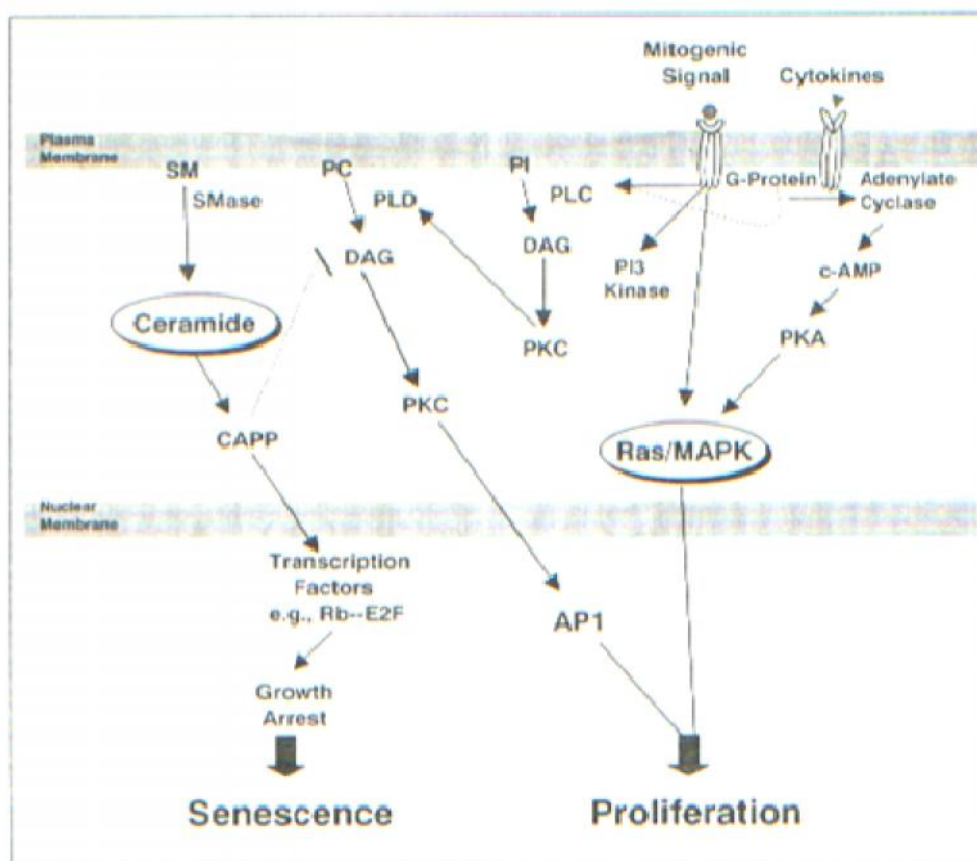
Mitogenic Signal

Cytokines

Plasma Membrane

SM

SMase

PC

PI

PLD

PLC

G-Protein

Adenylate Cyclase

DAG

DAG

PI3 Kinase

c-AMP

Ceramide

PKC

PKA

PKC

CAPP

Ras/MAPK

Nuclear Membrane

Transcription Factors e.g., Rb--E2F

AP1

Growth Arrest

Senescence

Proliferation